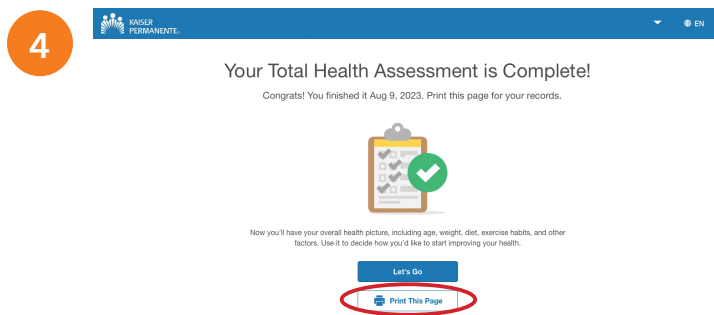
4

KAISER PERMANENTE®

EN

Your Total Health Assessment is Complete!

Congrats! You finished it Aug 9, 2023. Print this page for your records.

Now you'll have your overall health picture, including age, weight, diet, exercise habits, and other factors. Use it to decide how you'd like to start improving your health.

Let's Go

Print This Page